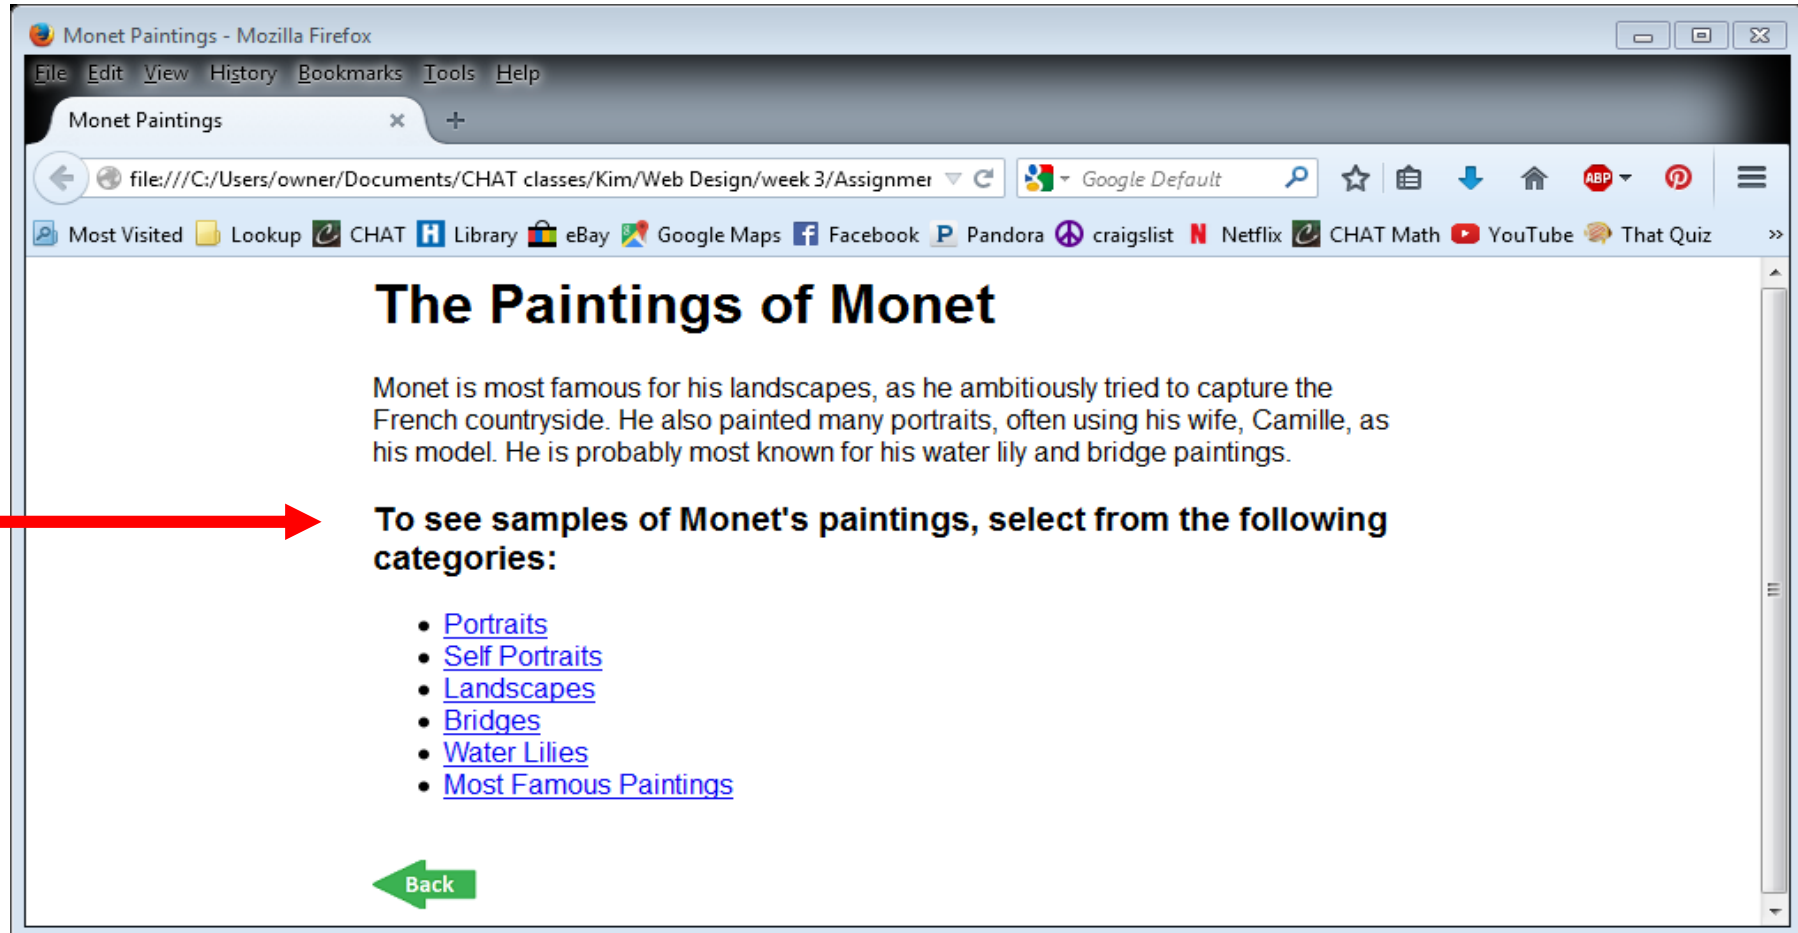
Monet Paintings - Mozilla Firefox

File Edit View History Bookmarks Tools Help

Monet Paintings ×

file:///C:/Users/owner/Documents/CHAT classes/Kim/Web Design/week 3/Assignmer

Google Default

Most Visited Lookup CHAT Library eBay Google Maps Facebook Pandora craigslist Netflix CHAT Math YouTube That Quiz »

The Paintings of Monet

Monet is most famous for his landscapes, as he ambitiously tried to capture the French countryside. He also painted many portraits, often using his wife, Camille, as his model. He is probably most known for his water lily and bridge paintings.

To see samples of Monet's paintings, select from the following categories:

- Portraits
- Self Portraits
- Landscapes
- Bridges
- Water Lilies
- Most Famous Paintings

Back